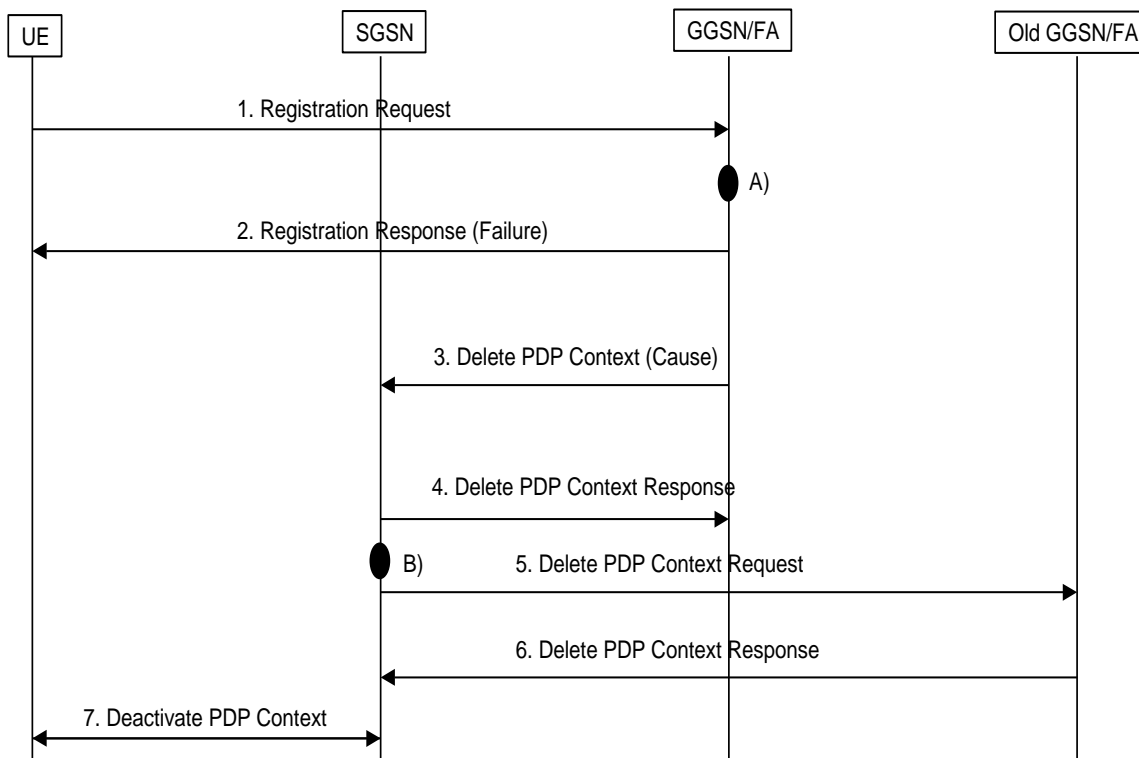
UE

SGSN

GGSN/FA

Old GGSN/FA

1. Registration Request

A)

2. Registration Response (Failure)

3. Delete PDP Context (Cause)

4. Delete PDP Context Response

B)

5. Delete PDP Context Request

6. Delete PDP Context Response

7. Deactivate PDP Context